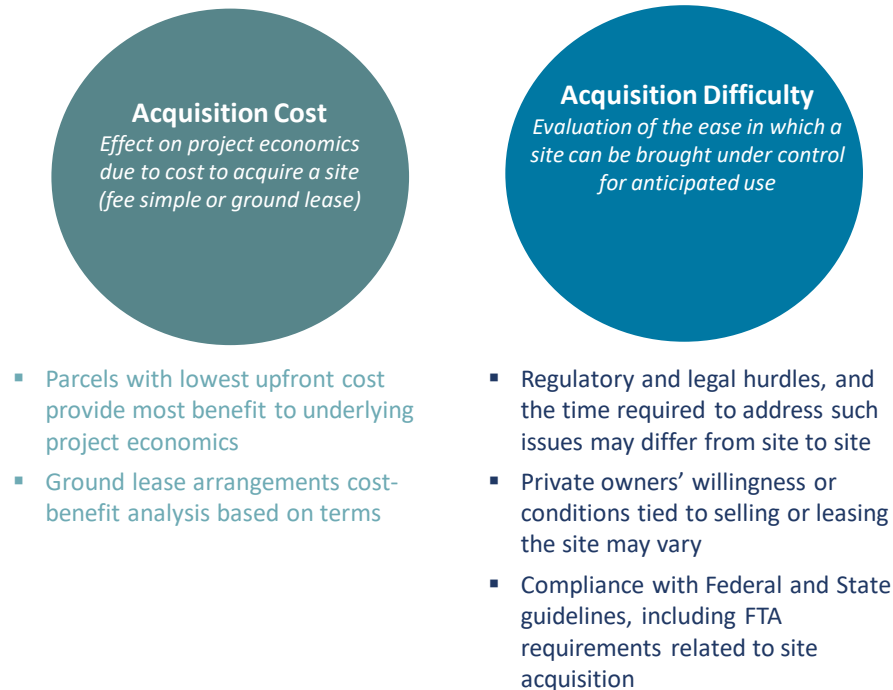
**Acquisition Cost**
*Effect on project economics due to cost to acquire a site (fee simple or ground lease)*

- Parcels with lowest upfront cost provide most benefit to underlying project economics
- Ground lease arrangements cost-benefit analysis based on terms

**Acquisition Difficulty**
*Evaluation of the ease in which a site can be brought under control for anticipated use*

- Regulatory and legal hurdles, and the time required to address such issues may differ from site to site
- Private owners' willingness or conditions tied to selling or leasing the site may vary
- Compliance with Federal and State guidelines, including FTA requirements related to site acquisition